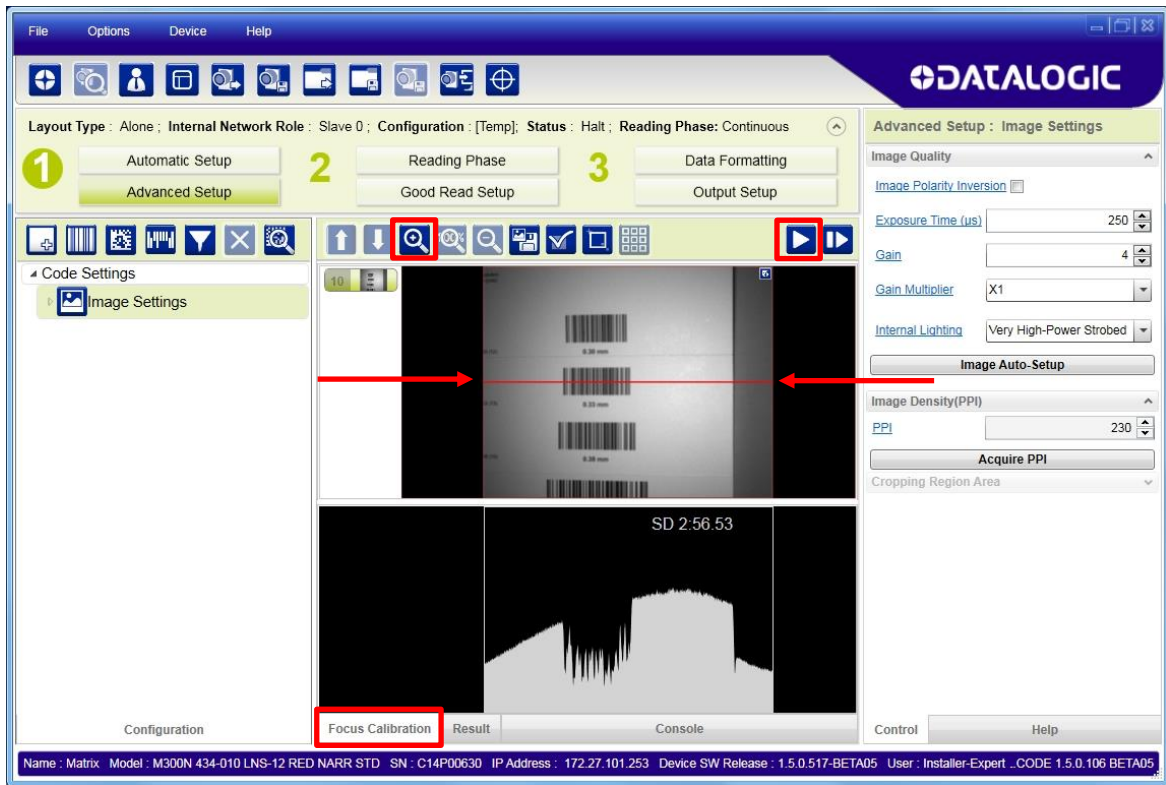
File Options Device Help

DATALOGIC

Layout Type : Alone ; Internal Network Role : Slave 0 ; Configuration : [Temp]; Status : Halt ; Reading Phase: Continuous

1 Automatic Setup
Advanced Setup

2 Reading Phase
Good Read Setup

3 Data Formatting
Output Setup

Code Settings
Image Settings

10

0.30 mm
0.33 mm
0.38 mm

SD 2:56.53

Configuration

Focus Calibration Result Console

Advanced Setup : Image Settings

Image Quality

Image Polarity Inversion

Exposure Time (µs) 250

Gain 4

Gain Multiplier X1

Internal Lighting Very High-Power Strobed

Image Auto-Setup

Image Density(PPI)

PPI 230

Acquire PPI

Cropping Region Area

Control Help

Name : Matrix Model : M300N 434-010 LNS-12 RED NARR STD SN : C14P00630 IP Address : 172.27.101.253 Device SW Release : 1.5.0.517-BETA05 User : Installer-Expert ..CODE 1.5.0.106 BETA05